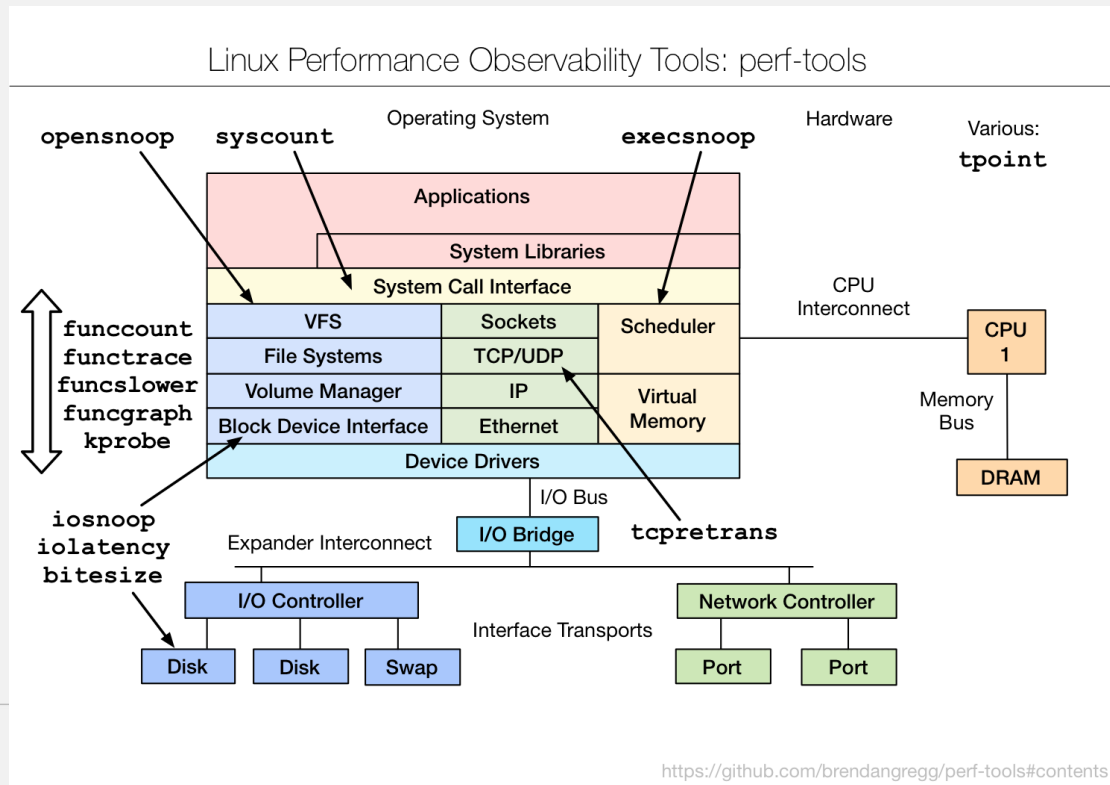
Linux Performance Observability Tools: perf-tools

opensnoop

syscount

Operating System

execsnoop

Hardware

Various:
tpoint

Applications

System Libraries

System Call Interface

funccount
functrace
funcslower
funcgraph
kprobe

VFS

Sockets

Scheduler

File Systems

TCP/UDP

Volume Manager

IP

Virtual Memory

Block Device Interface

Ethernet

Device Drivers

CPU Interconnect

CPU 1

Memory Bus

DRAM

I/O Bus

iosnoop
iolatency
bitesize

I/O Bridge

tcpretrans

Expander Interconnect

I/O Controller

Network Controller

Interface Transports

Disk

Disk

Swap

Port

Port

https://github.com/brendangregg/perf-tools#contents